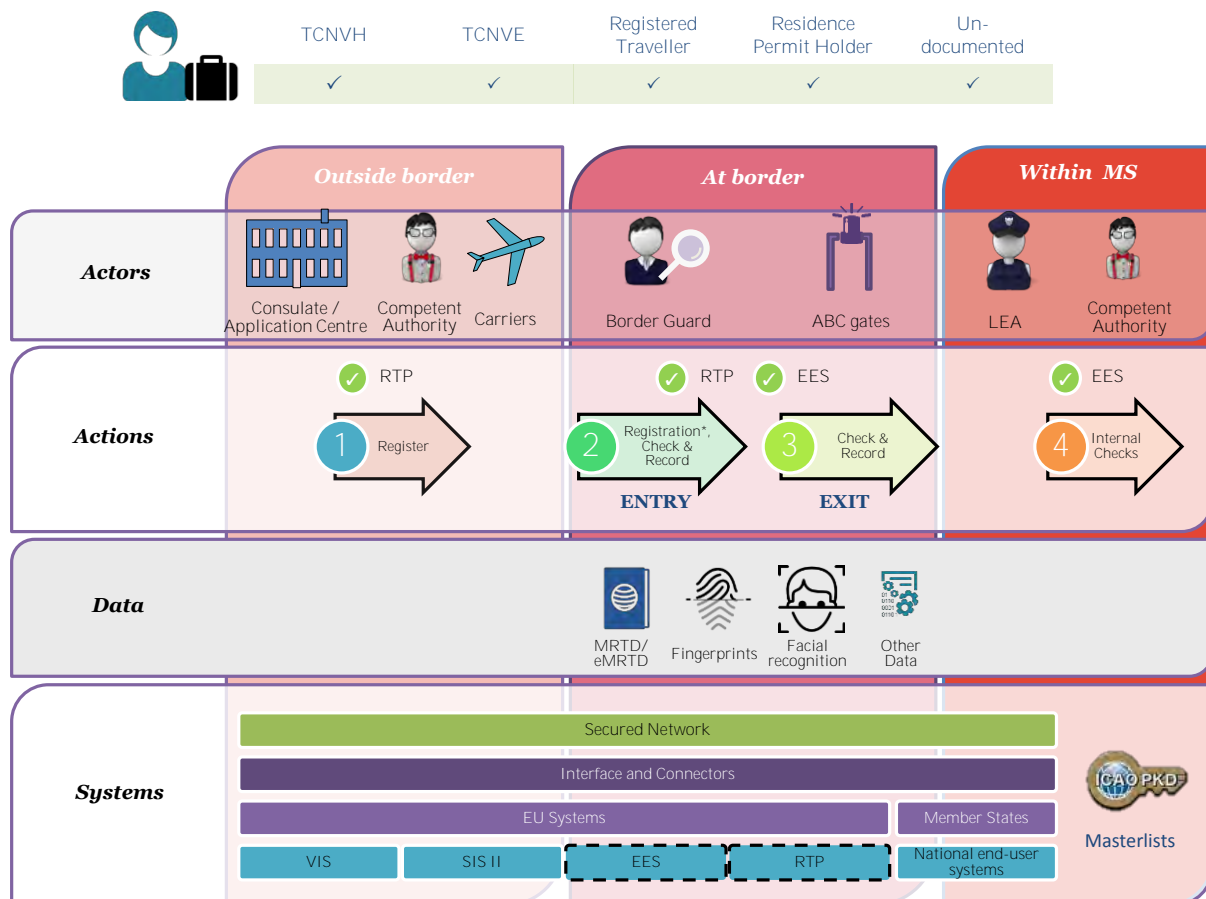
| TCNVH | TCNVE | Registered Traveller | Residence Permit Holder | Un-documented |
|---|---|---|---|---|
| ✓ | ✓ | ✓ | ✓ | ✓ |

Outside border

At border

Within MS

Actors

Consulate / Application Centre

Competent Authority

Carriers

Border Guard

ABC gates

LEA

Competent Authority

Actions

✓ RTP

1 Register

✓ RTP ✓ EES

2 Registration*, Check & Record

ENTRY

3 Check & Record

EXIT

✓ EES

4 Internal Checks

Data

MRTD/ eMRTD

Fingerprints

Facial recognition

Other Data

Systems

Secured Network

Interface and Connectors

EU Systems

Member States

VIS

SIS II

EES

RTP

National end-user systems

ICAO PKD

Masterlists